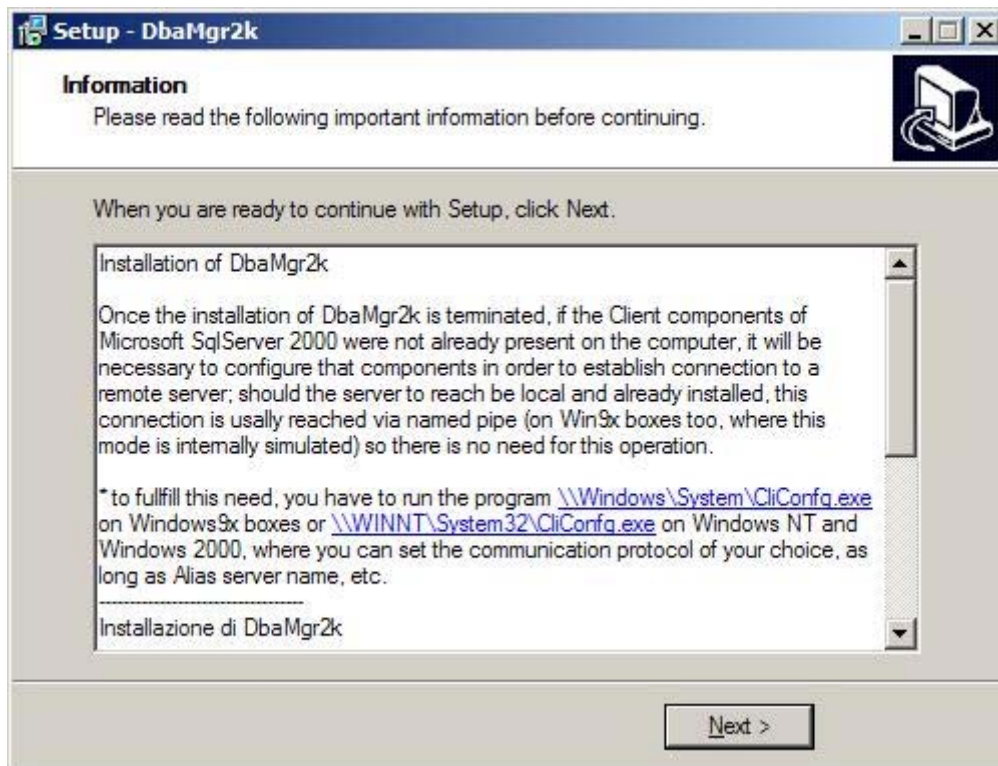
Setup - DbaMgr2k

Information

Please read the following important information before continuing.

When you are ready to continue with Setup, click Next.

Installation of DbaMgr2k

Once the installation of DbaMgr2k is terminated, if the Client components of Microsoft SqlServer 2000 were not already present on the computer, it will be necessary to configure that components in order to establish connection to a remote server; should the server to reach be local and already installed, this connection is usally reached via named pipe (on Win9x boxes too, where this mode is internally simulated) so there is no need for this operation.

* to fullfill this need, you have to run the program \\Windows\System\CliConfg.exe on Windows9x boxes or \\WINNT\System32\CliConfg.exe on Windows NT and Windows 2000, where you can set the communication protocol of your choice, as long as Alias server name, etc.

----------------------------------

Installazione di DbaMgr2k

Next >